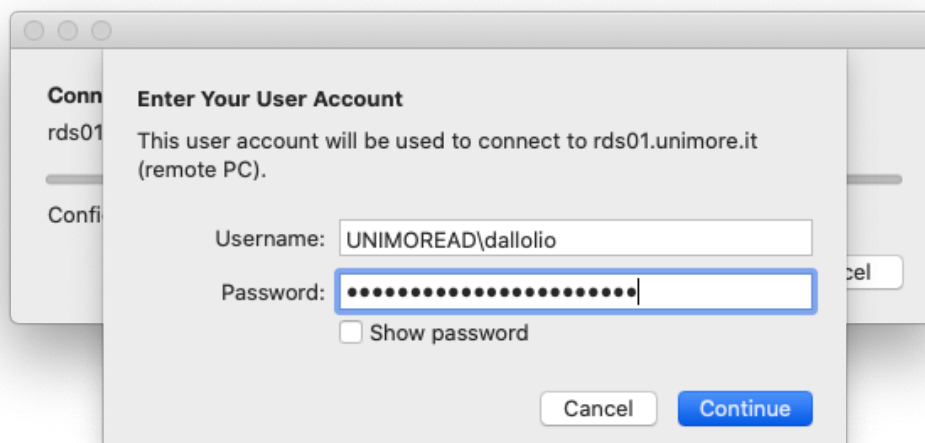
Conn
rds01
Confi
cel

Enter Your User Account

This user account will be used to connect to rds01.unimore.it (remote PC).

Username: UNIMOREAD\dallolio

Password: •••••••••••••••••••••••

Show password

Cancel

Continue